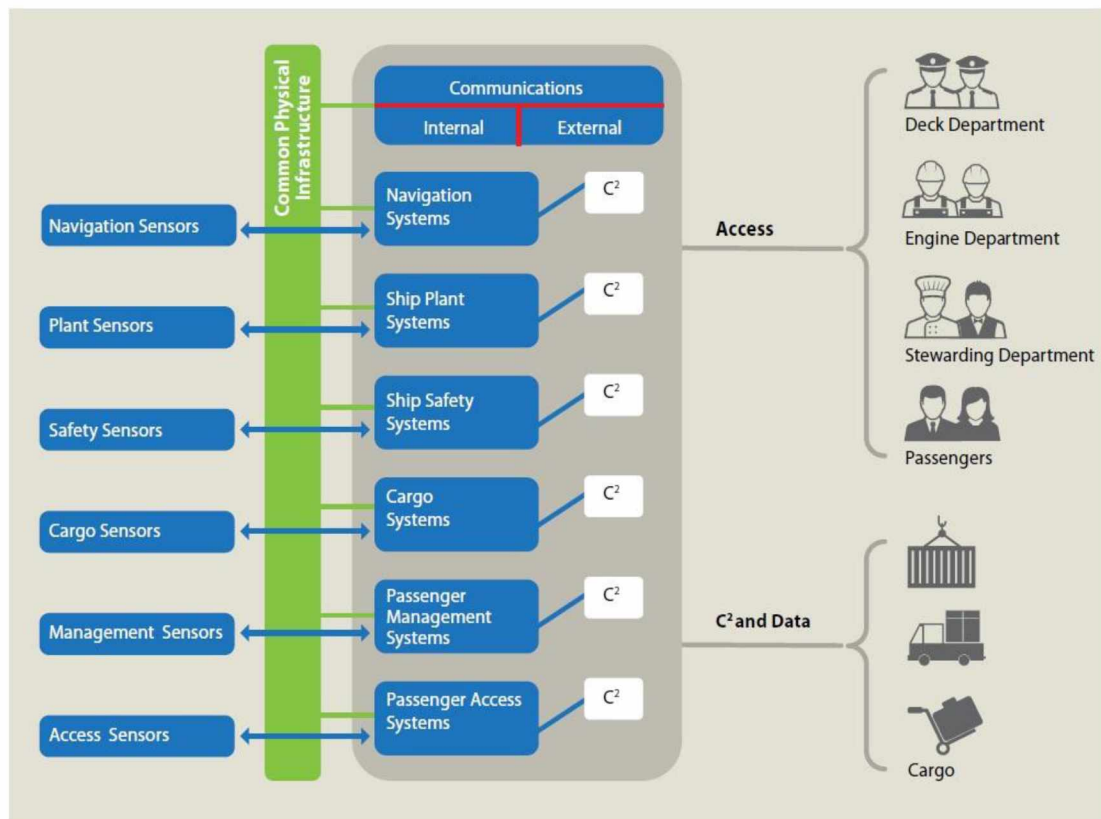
Common Physical Infrastructure

Communications

Internal

External

Navigation Sensors

Navigation Systems

$C^2$

Plant Sensors

Ship Plant Systems

$C^2$

Safety Sensors

Ship Safety Systems

$C^2$

Cargo Sensors

Cargo Systems

$C^2$

Management Sensors

Passenger Management Systems

$C^2$

Access Sensors

Passenger Access Systems

$C^2$

Access

$C^2$ and Data

Deck Department

Engine Department

Stewarding Department

Passengers

Cargo